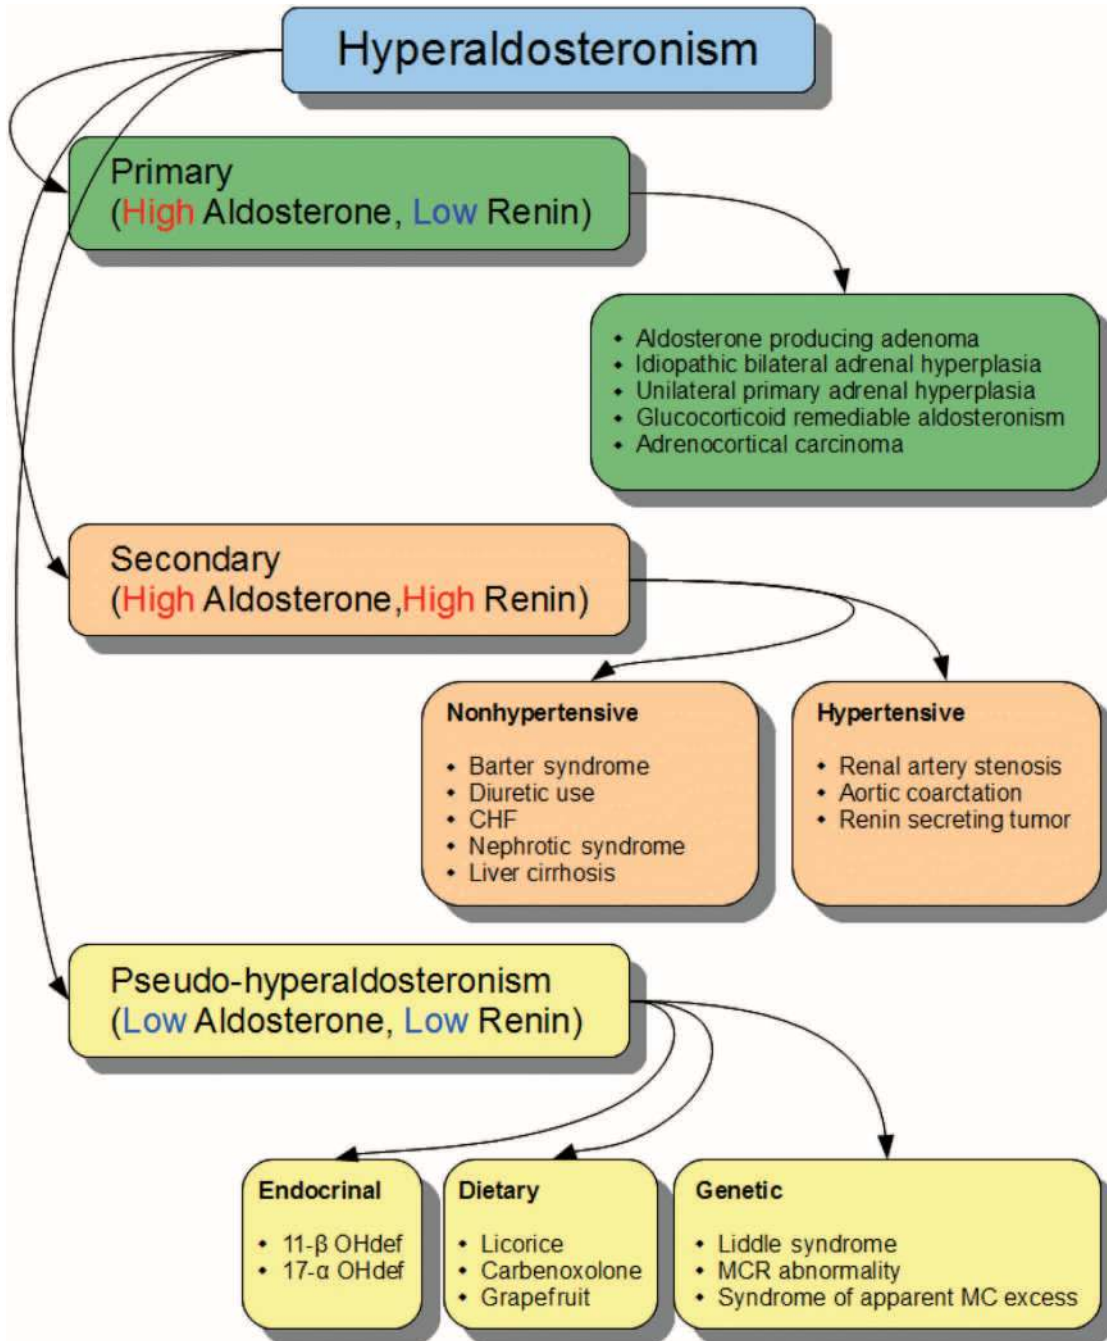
Hyperaldosteronism

Primary
(High Aldosterone, Low Renin)

- Aldosterone producing adenoma
- Idiopathic bilateral adrenal hyperplasia
- Unilateral primary adrenal hyperplasia
- Glucocorticoid remediable aldosteronism
- Adrenocortical carcinoma

Secondary
(High Aldosterone,High Renin)

Nonhypertensive

- Barter syndrome
- Diuretic use
- CHF
- Nephrotic syndrome
- Liver cirrhosis

Hypertensive

- Renal artery stenosis
- Aortic coarctation
- Renin secreting tumor

Pseudo-hyperaldosteronism
(Low Aldosterone, Low Renin)

Endocrinal

- 11-β OHdef
- 17-α OHdef

Dietary

- Licorice
- Carbenoxolone
- Grapefruit

Genetic

- Liddle syndrome
- MCR abnormality
- Syndrome of apparent MC excess